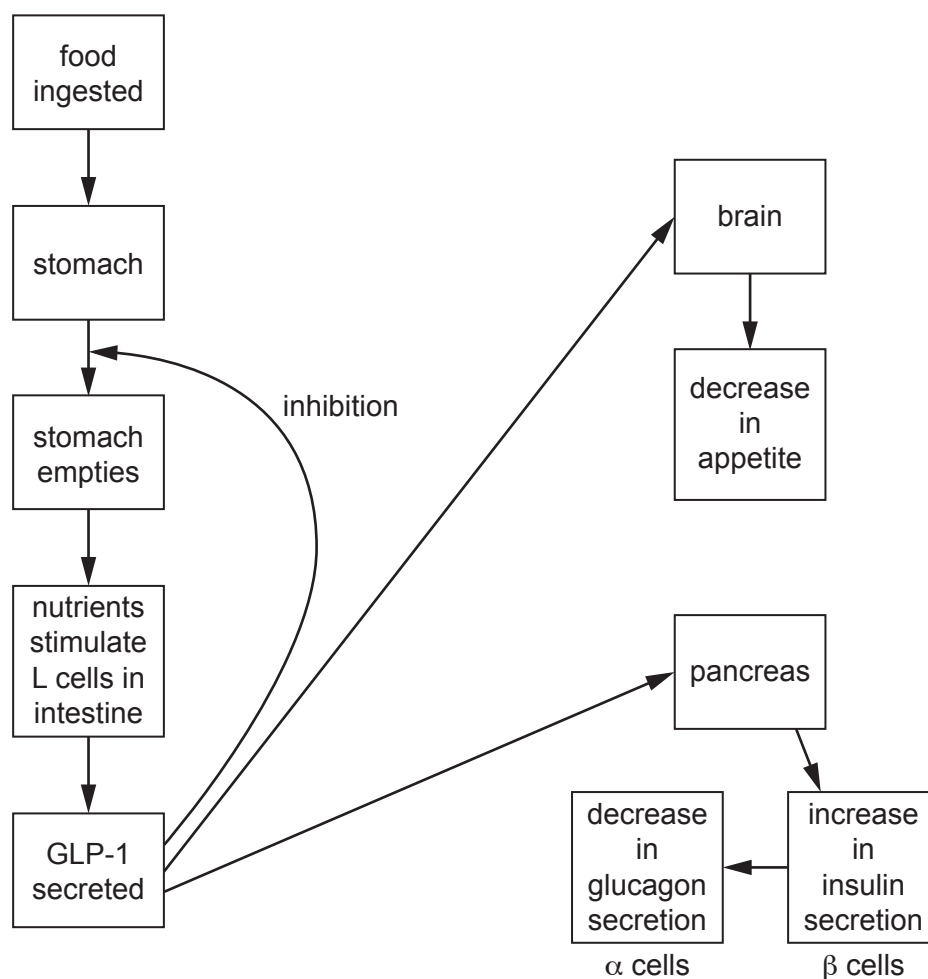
food ingested

stomach

inhibition

stomach empties

nutrients stimulate L cells in intestine

GLP-1 secreted

brain

decrease in appetite

pancreas

increase in insulin secretion

$\beta$ cells

decrease in glucagon secretion

$\alpha$ cells